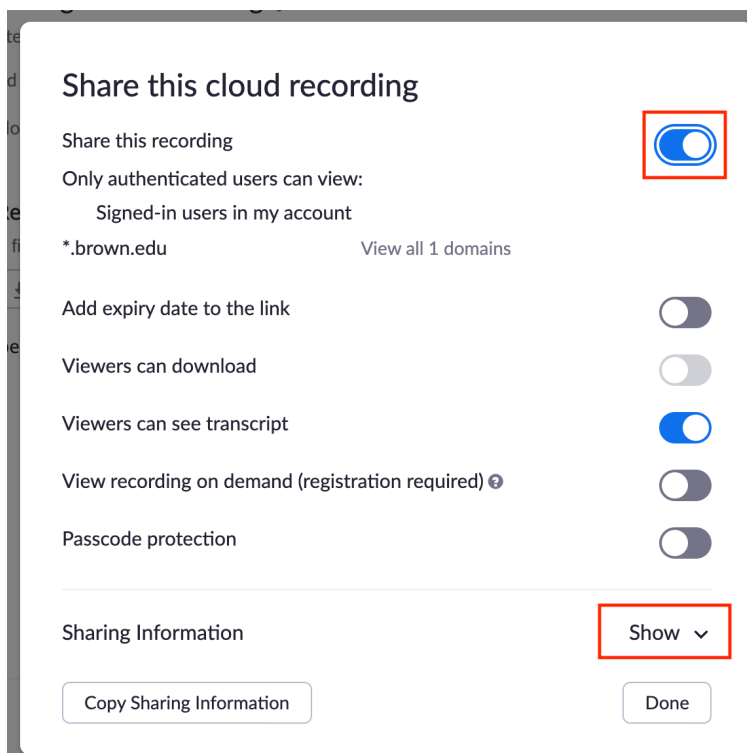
Share this cloud recording

Share this recording

Only authenticated users can view:

Signed-in users in my account

*.brown.edu View all 1 domains

Add expiry date to the link

Viewers can download

Viewers can see transcript

View recording on demand (registration required)

Passcode protection

Sharing Information

Show

Copy Sharing Information

Done